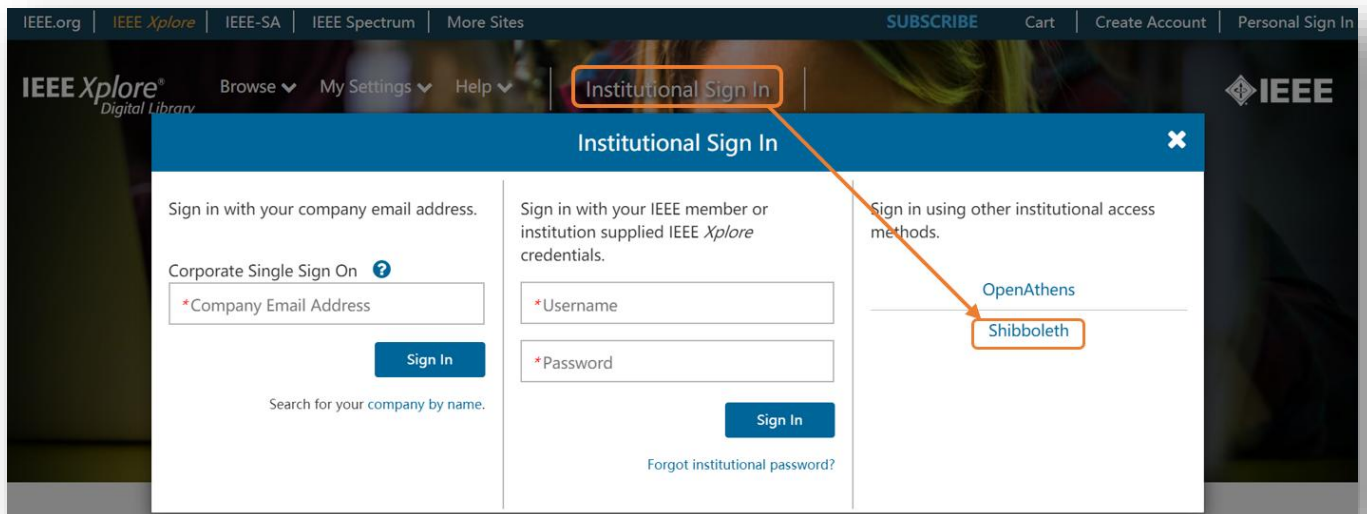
IEEE.org | IEEE Xplore | IEEE-SA | IEEE Spectrum | More Sites

SUBSCRIBE Cart | Create Account | Personal Sign In

IEEE Xplore® Digital Library

Browse My Settings Help

Institutional Sign In

IEEE

Institutional Sign In

Sign in with your company email address.

Corporate Single Sign On ?

*Company Email Address

Sign In

Search for your company by name.

Sign in with your IEEE member or institution supplied IEEE Xplore credentials.

*Username

*Password

Sign In

Forgot institutional password?

Sign in using other institutional access methods.

OpenAthens

Shibboleth